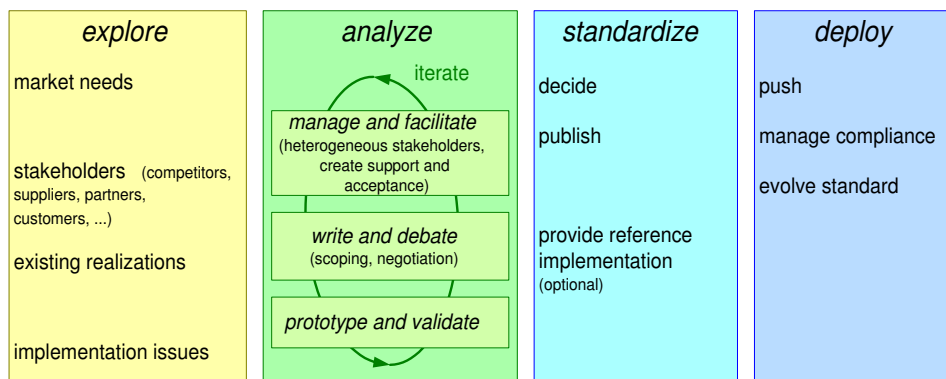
explore

market needs

stakeholders (competitors, suppliers, partners, customers, ...)

existing realizations

implementation issues

analyze

iterate

manage and facilitate
(heterogeneous stakeholders, create support and acceptance)

write and debate
(scoping, negotiation)

prototype and validate

standardize

decide

publish

provide reference implementation
(optional)

deploy

push

manage compliance

evolve standard